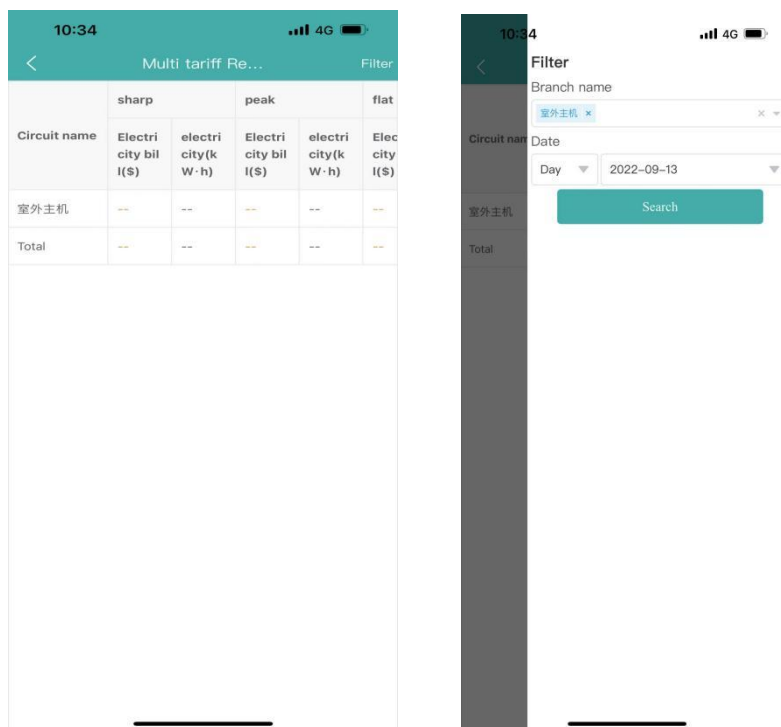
10:34 4G

Multi tariff Re... Filter

| Circuit name | sharp | | peak | | flat |
|---|---|---|---|---|---|
| | Electricity bill($) | electricity(kW·h) | Electricity bill($) | electricity(kW·h) | Elec city l($) |
| 室外主机 | -- | -- | -- | -- | -- |
| Total | -- | -- | -- | -- | -- |

10:34 4G

Filter

Branch name

室外主机 ×

Circuit nam

Date

Day 2022-09-13

Search

室外主机

Total